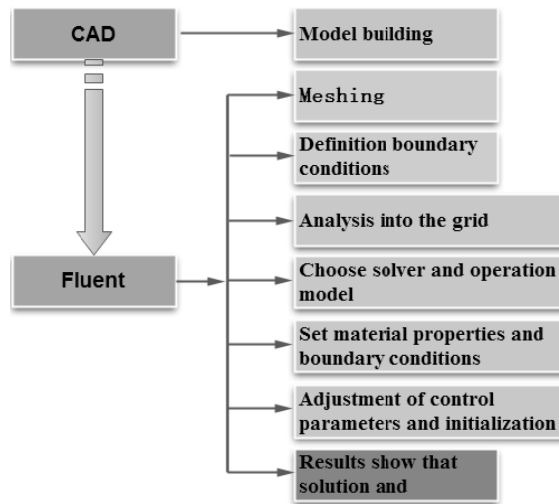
CAD

Model building

Meshing

Definition boundary conditions

Analysis into the grid

Fluent

Choose solver and operation model

Set material properties and boundary conditions

Adjustment of control parameters and initialization

Results show that solution and